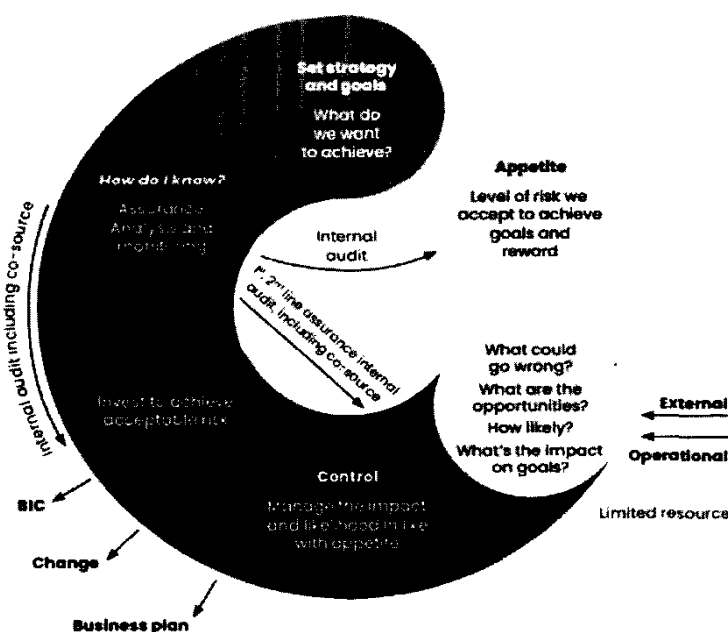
Set strategy and goals

What do we want to achieve?

Appetite

Level of risk we accept to achieve goals and reward

How do I know?

Assurance Analysis and monitoring

Internal audit

Internal audit including co-source

1st 2nd line assurance internal audit, including co-source

What could go wrong?

What are the opportunities?

How likely?

What's the impact on goals?

External

Operational

Invest to achieve acceptable risk

Control

Manage the impact and likelihood in line with appetite

Limited resource

BIC

Change

Business plan